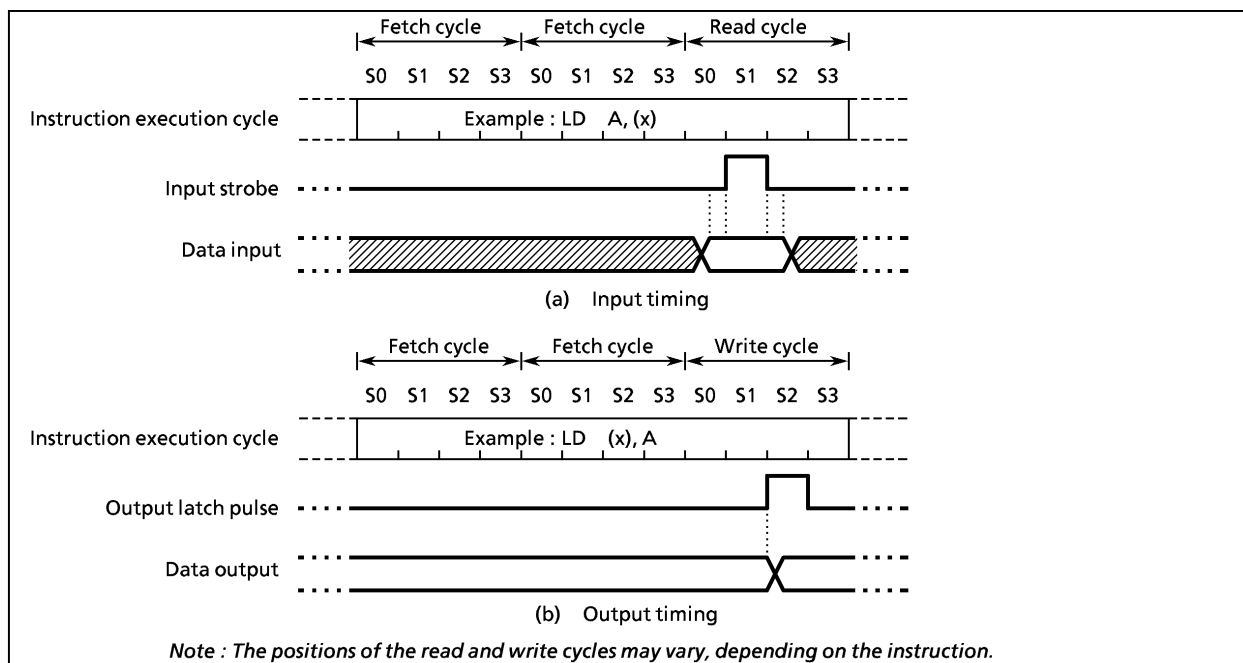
Fetch cycle Fetch cycle Read cycle

S0 S1 S2 S3 S0 S1 S2 S3 S0 S1 S2 S3

Instruction execution cycle Example : LD A, (x)

Input strobe

Data input

(a) Input timing

Fetch cycle Fetch cycle Write cycle

S0 S1 S2 S3 S0 S1 S2 S3 S0 S1 S2 S3

Instruction execution cycle Example : LD (x), A

Output latch pulse

Data output

(b) Output timing

Note : The positions of the read and write cycles may vary, depending on the instruction.